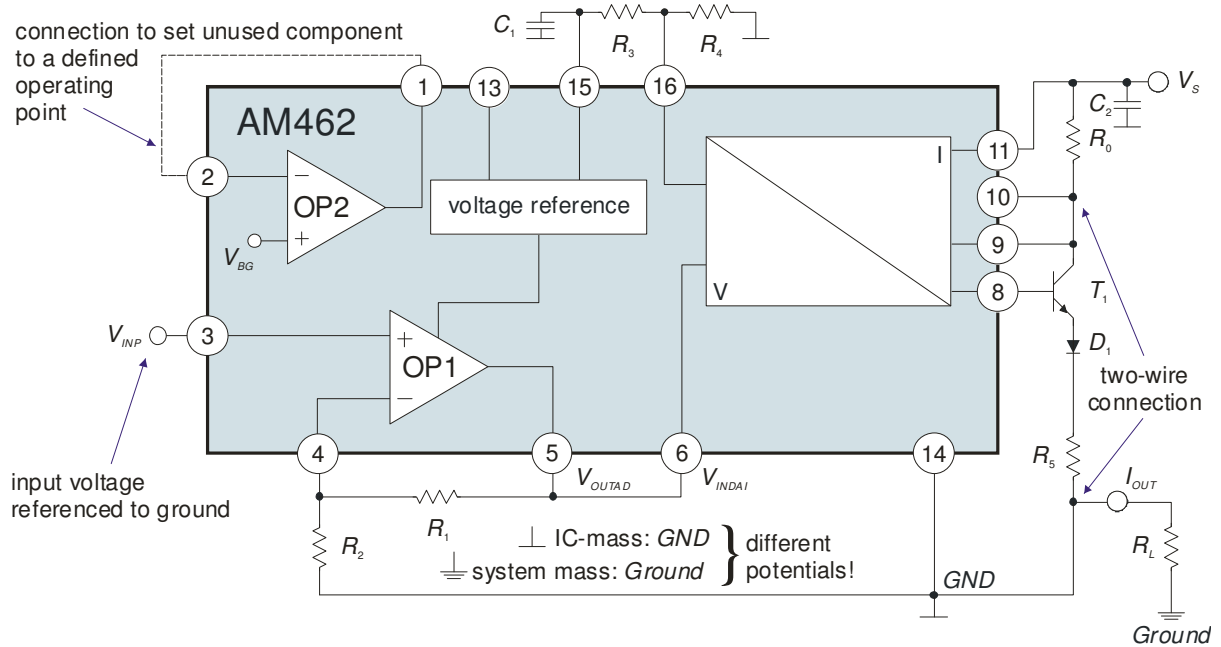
connection to set unused component to a defined operating point

$C_1$ $R_3$ $R_4$

1 13 15 16

AM462

$V_S$

$C_2$

$R_0$

2

OP2

voltage reference

I 11

10

9

$V_{BG}$

V

8 $T_1$

$V_{INP}$ 3

OP1

$D_1$

two-wire connection

4 5 6 14

$V_{OUTAD}$ $V_{INDAI}$

$R_5$

$I_{OUT}$

input voltage referenced to ground

$R_1$

IC-mass: *GND*

system mass: *Ground*

different potentials!

$R_2$

$R_L$

*GND*

*Ground*